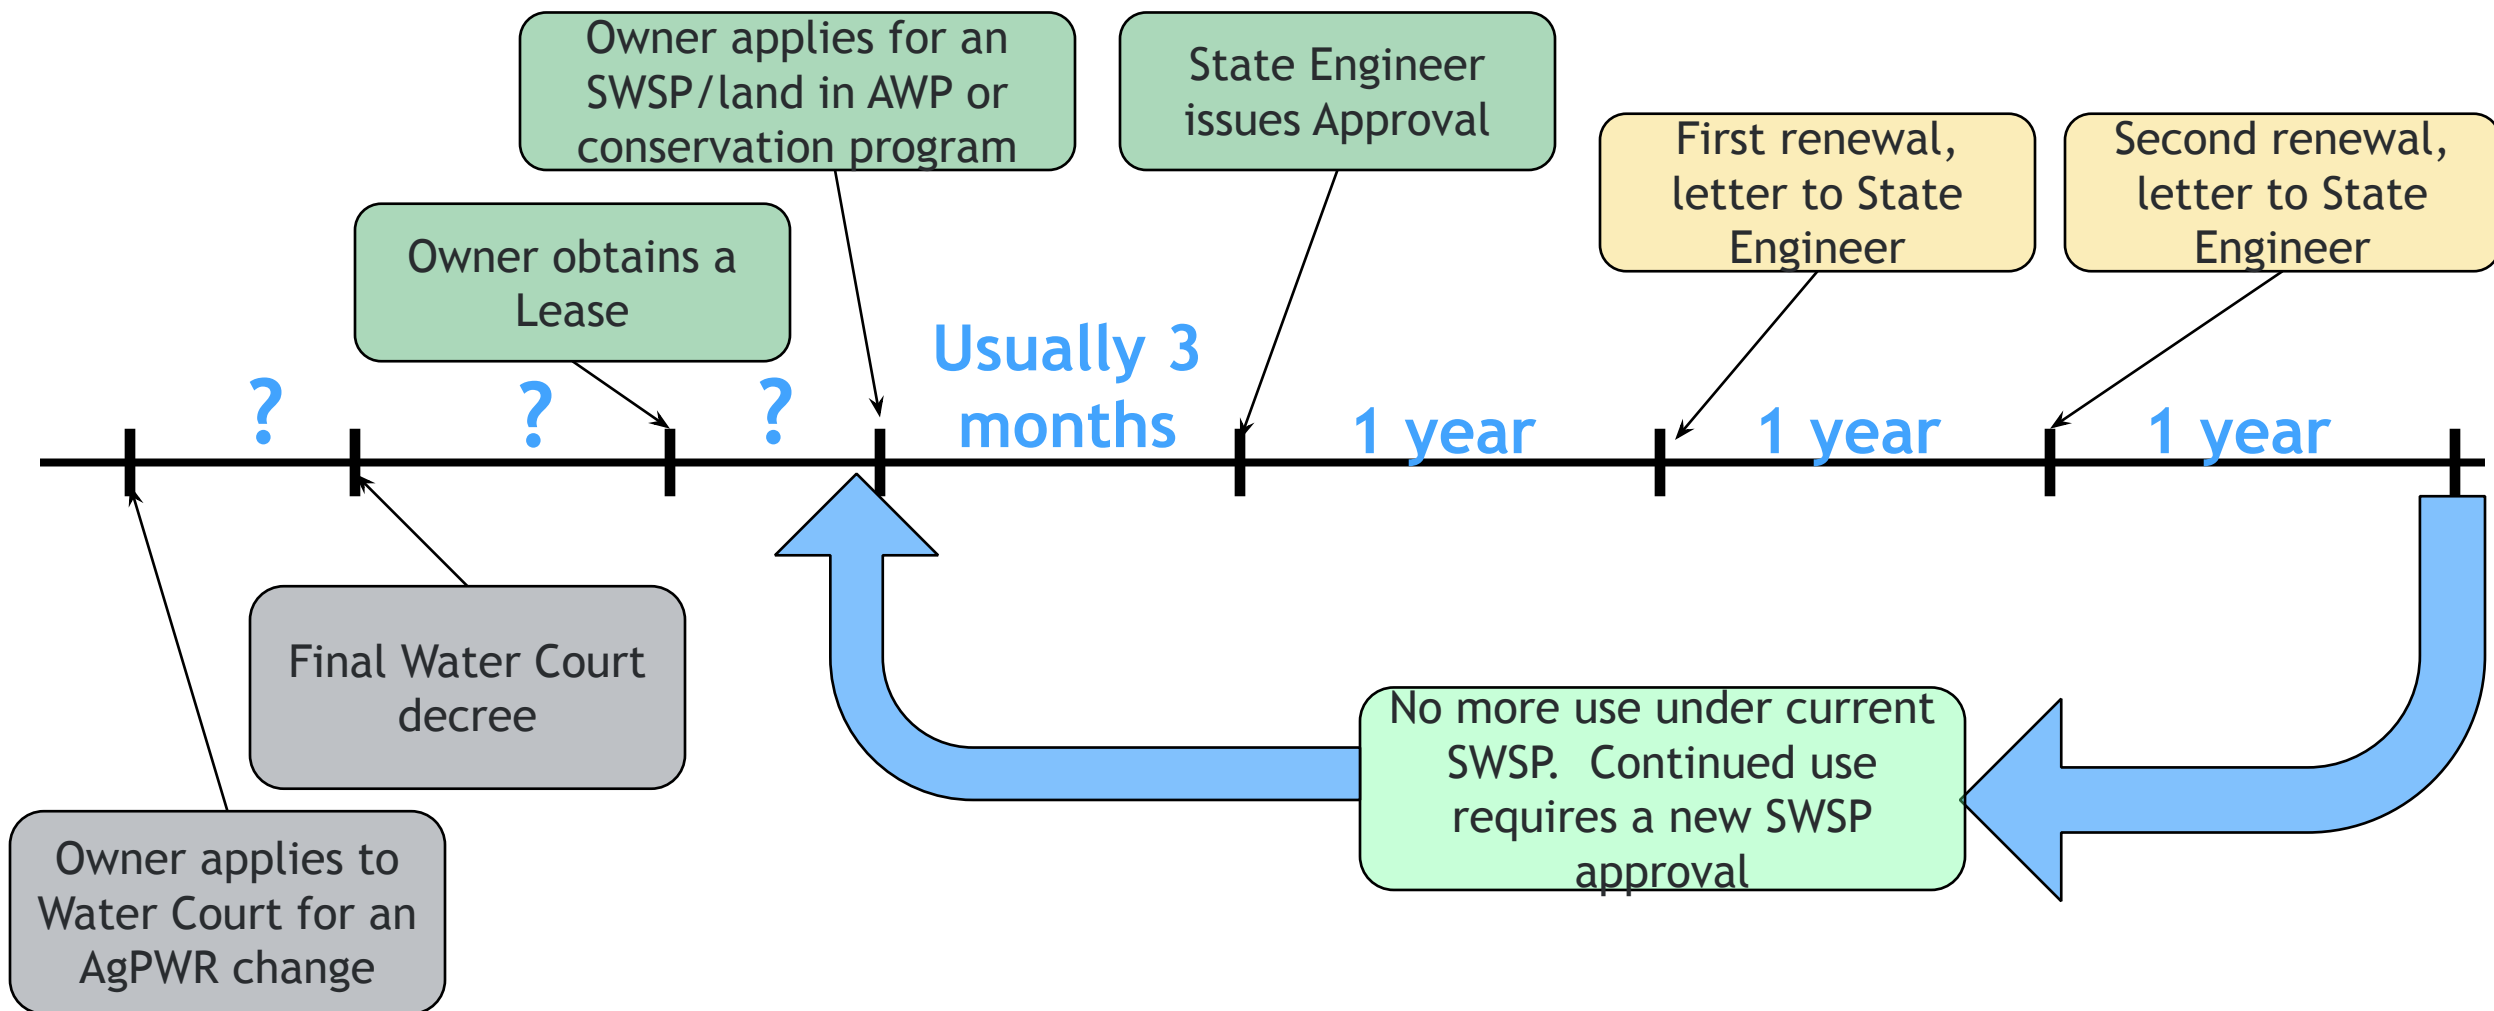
Owner applies for an SWSP/land in AWP or conservation program

State Engineer issues Approval

First renewal, letter to State Engineer

Second renewal, letter to State Engineer

Owner obtains a Lease

?

?

?

Usually 3 months

1 year

1 year

1 year

Final Water Court decree

No more use under current SWSP. Continued use requires a new SWSP approval

Owner applies to Water Court for an AgPWR change